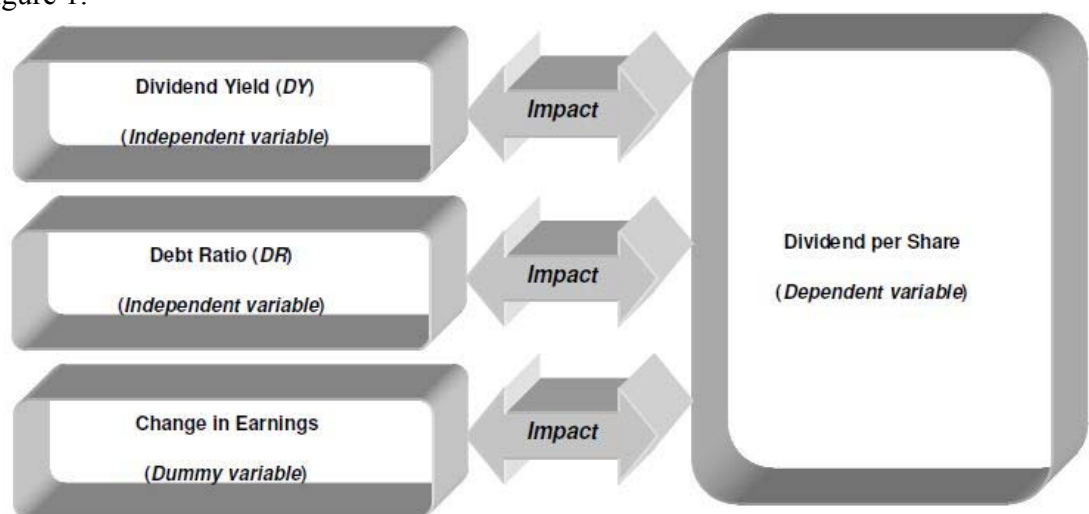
gure 1.

Dividend Yield (*DY*)

(*Independent variable*)

Impact

Debt Ratio (*DR*)

(*Independent variable*)

Impact

Change in Earnings

(*Dummy variable*)

Impact

Dividend per Share

(*Dependent variable*)